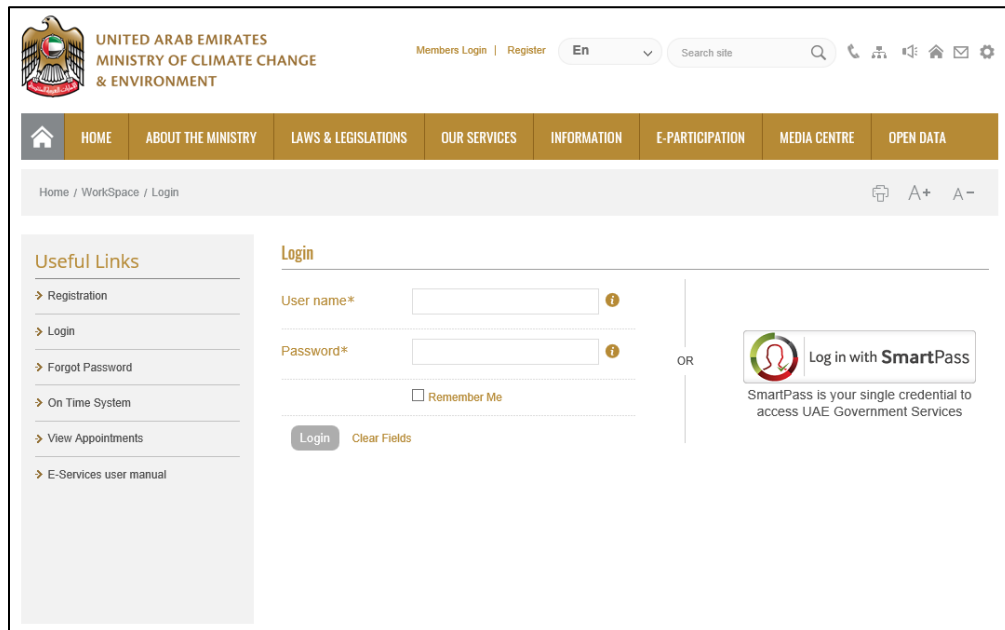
UNITED ARAB EMIRATES
MINISTRY OF CLIMATE CHANGE
& ENVIRONMENT

Members Login | Register En Search site

HOME ABOUT THE MINISTRY LAWS & LEGISLATIONS OUR SERVICES INFORMATION E-PARTICIPATION MEDIA CENTRE OPEN DATA

Home / WorkSpace / Login

A+ A−

Useful Links

Registration

Login

Forgot Password

On Time System

View Appointments

E-Services user manual

Login

User name*

Password*

Remember Me

Login Clear Fields

OR

Log in with SmartPass

SmartPass is your single credential to access UAE Government Services